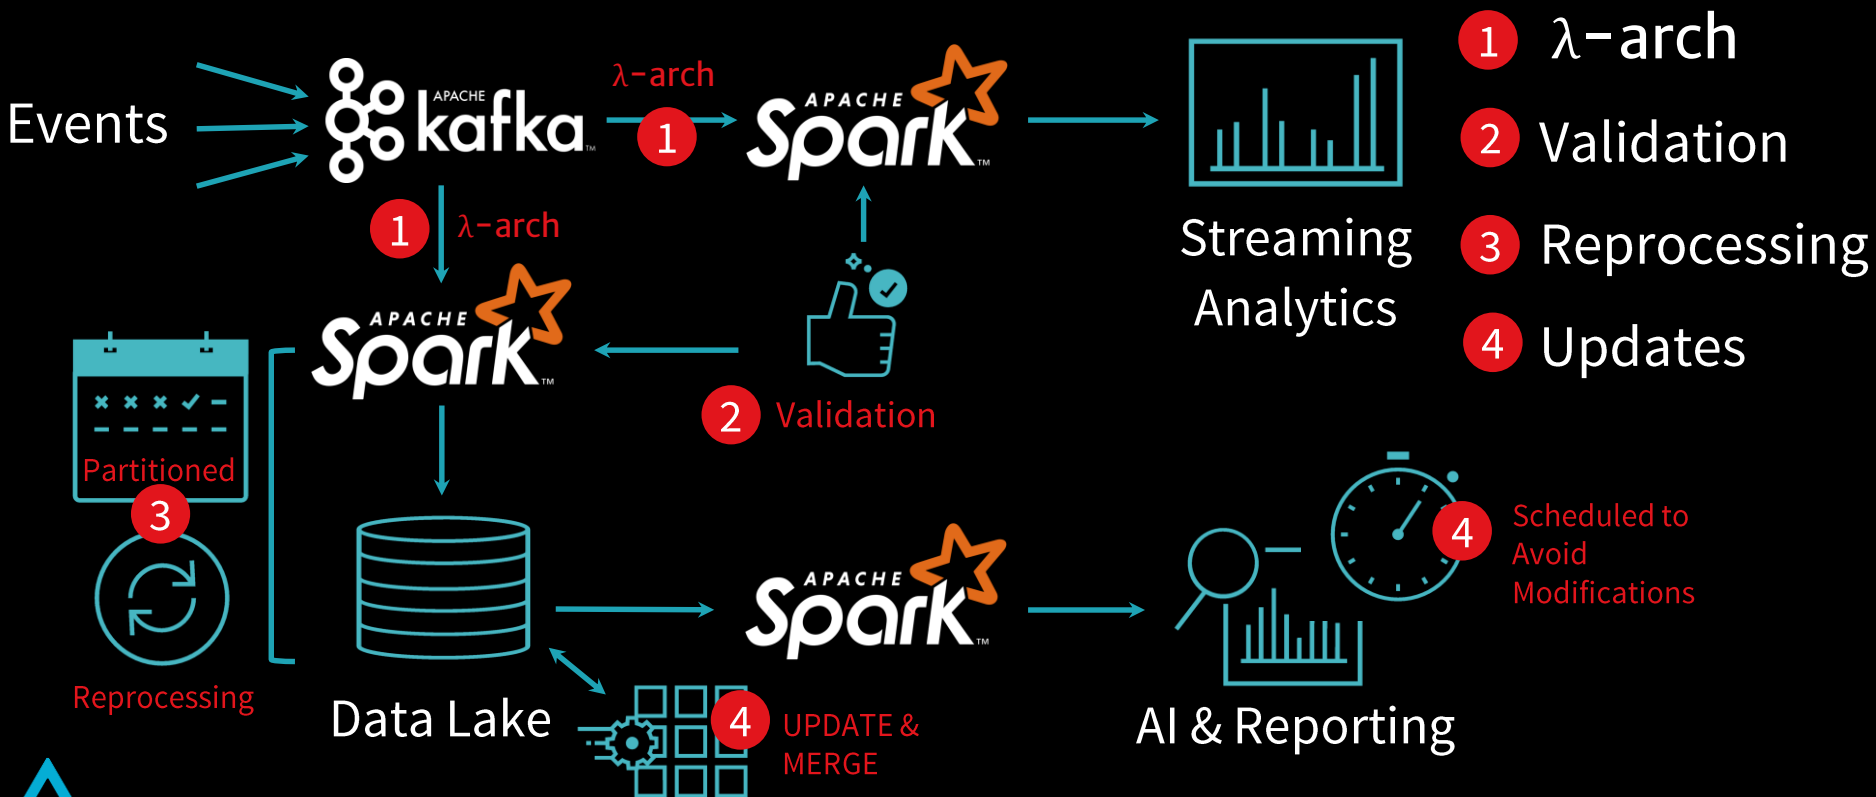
Events

APACHE kafka

λ-arch

1

APACHE Spark

Streaming Analytics

1 λ-arch

2 Validation

3 Reprocessing

4 Updates

1 λ-arch

APACHE Spark

2 Validation

Partitioned

3

Reprocessing

Data Lake

APACHE Spark

4 UPDATE & MERGE

AI & Reporting

4 Scheduled to Avoid Modifications